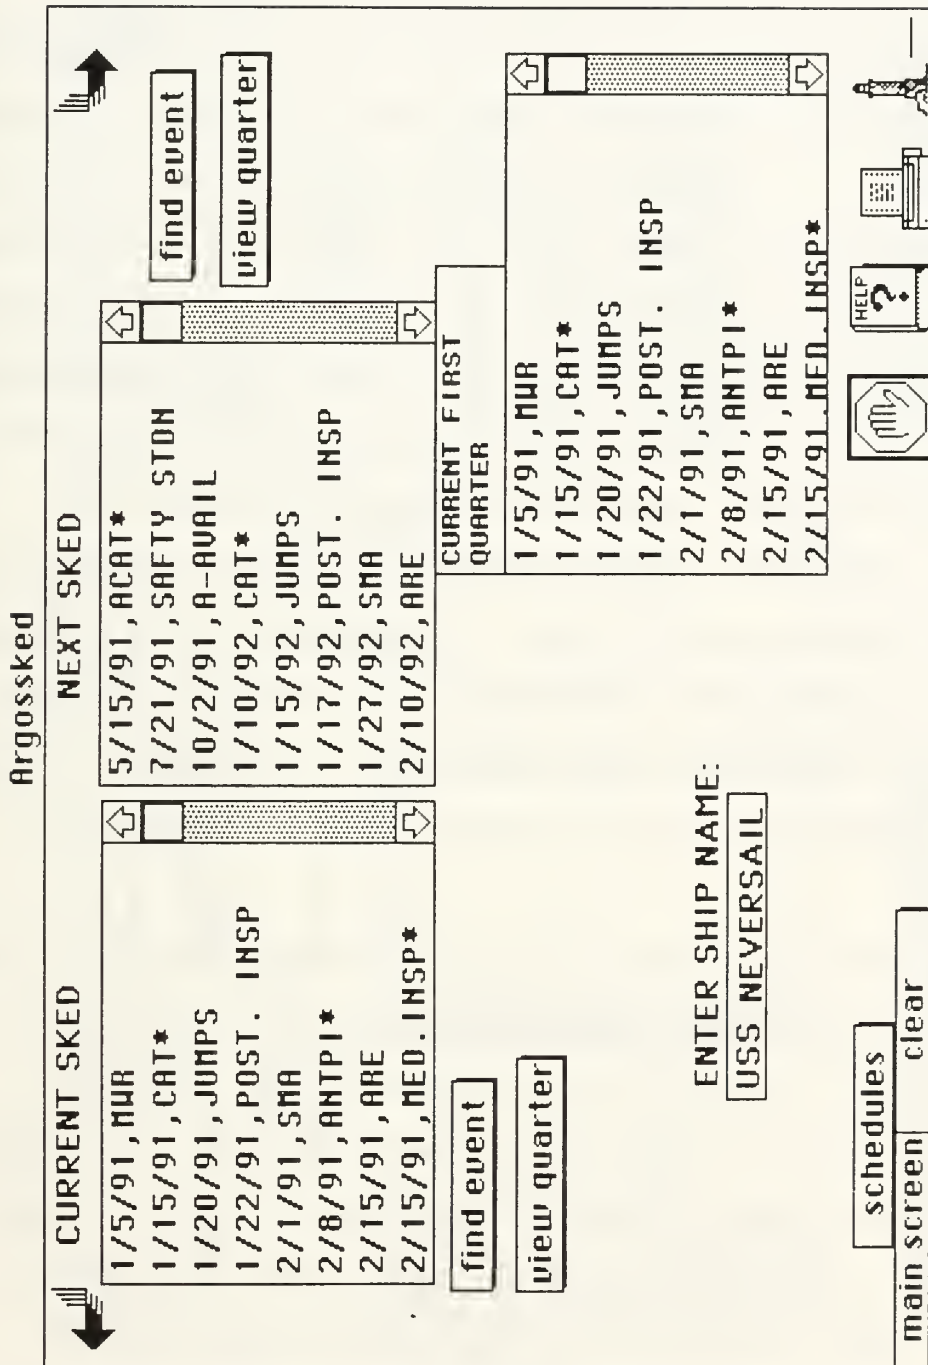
Argossked

CURRENT SKED

1/5/91, MWR
1/15/91, CAT*
1/20/91, JUMPS
1/22/91, POST. INSP
2/1/91, SMA
2/8/91, ANTPI*
2/15/91, ARE
2/15/91, MED. INSP*

find event

view quarter

NEXT SKED

5/15/91, ACAT*
7/21/91, SAFTY STDN
10/2/91, A-AVAIL
1/10/92, CAT*
1/15/92, JUMPS
1/17/92, POST. INSP
1/27/92, SMA
2/10/92, ARE

find event

view quarter

CURRENT FIRST QUARTER

1/5/91, MWR
1/15/91, CAT*
1/20/91, JUMPS
1/22/91, POST. INSP
2/1/91, SMA
2/8/91, ANTPI*
2/15/91, ARE
2/15/91, MED. INSP*

ENTER SHIP NAME:
USS NEVERSAIL

main screen
schedules
clear

HELP
?